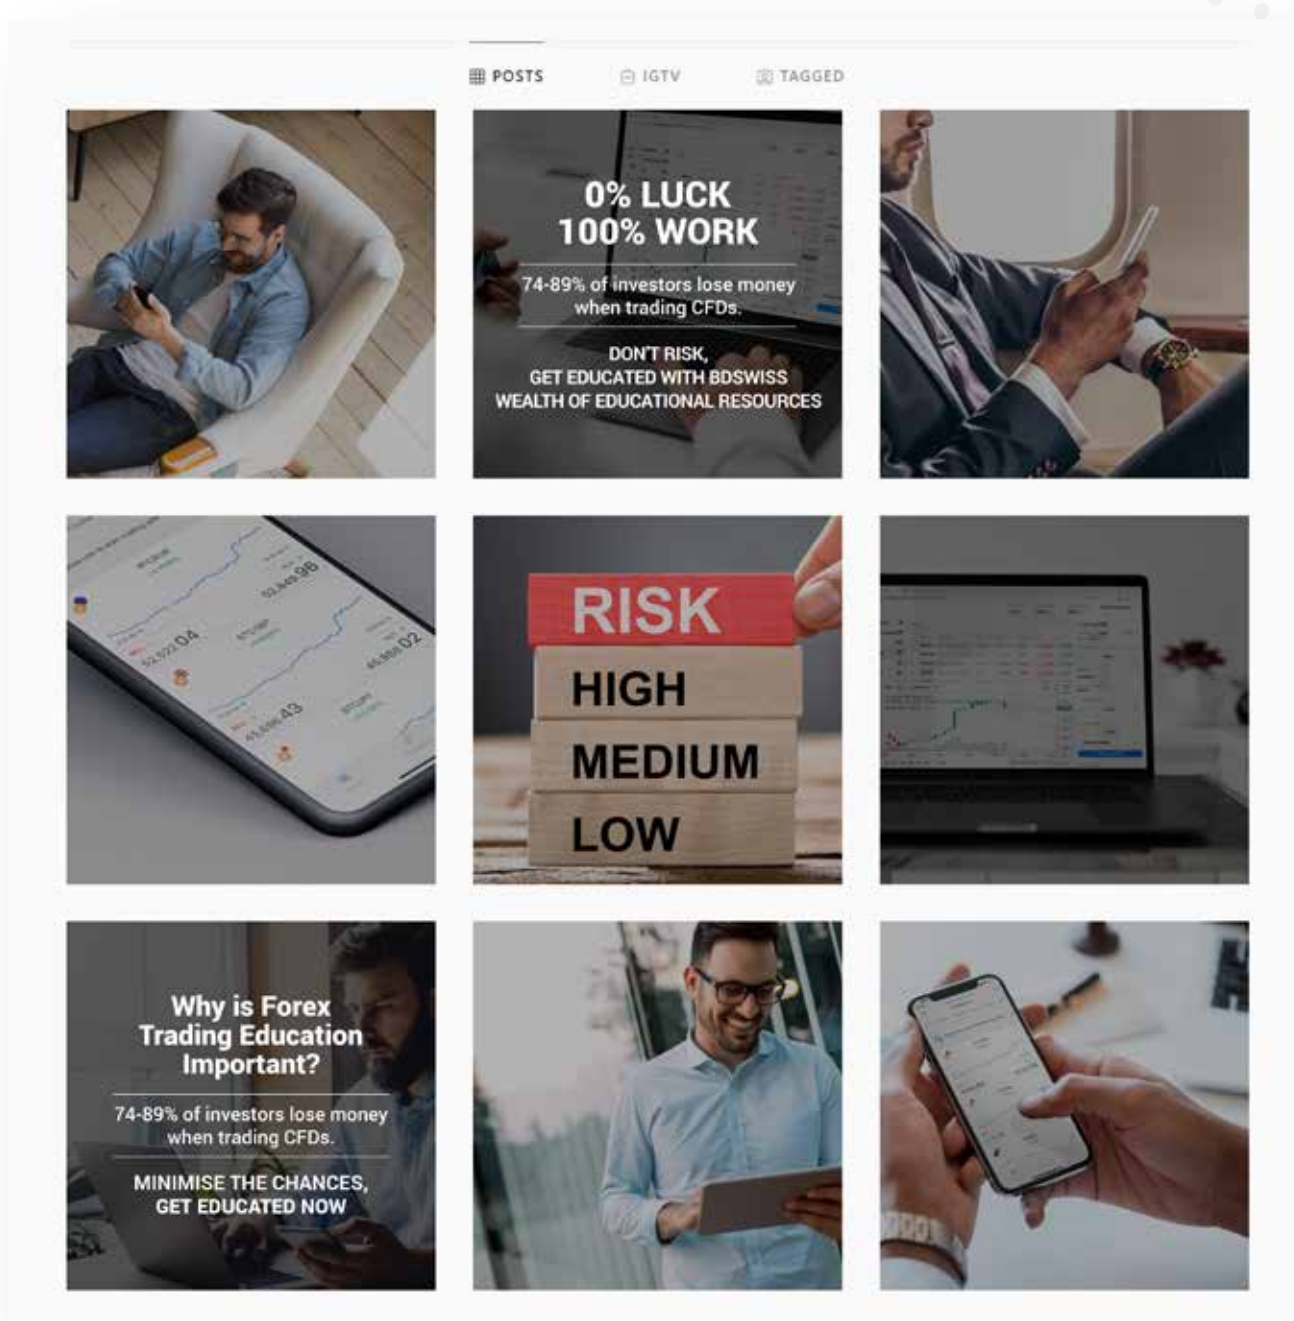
POSTS IGTV TAGGED

0% LUCK
100% WORK

74-89% of investors lose money when trading CFDs.

DON'T RISK, GET EDUCATED WITH BDSWISS WEALTH OF EDUCATIONAL RESOURCES

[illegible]

RISK
HIGH
MEDIUM
LOW

Why is Forex Trading Education Important?

74-89% of investors lose money when trading CFDs.

MINIMISE THE CHANCES, GET EDUCATED NOW